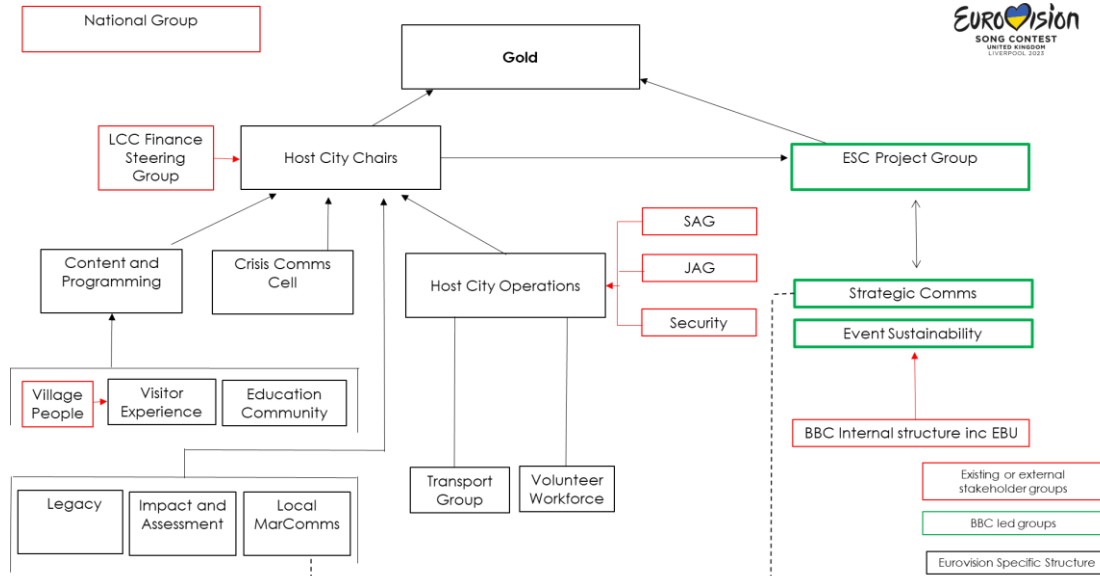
National Group

Gold

EUROVISION SONG CONTEST UNITED KINGDOM LIVERPOOL 2023

LCC Finance Steering Group

Host City Chairs

ESC Project Group

SAG

JAG

Security

Content and Programming

Crisis Comms Cell

Host City Operations

Strategic Comms

Event Sustainability

Village People

Visitor Experience

Education Community

BBC Internal structure inc EBU

Legacy

Impact and Assessment

Local MarComms

Transport Group

Volunteer Workforce

Existing or external stakeholder groups

BBC led groups

Eurovision Specific Structure